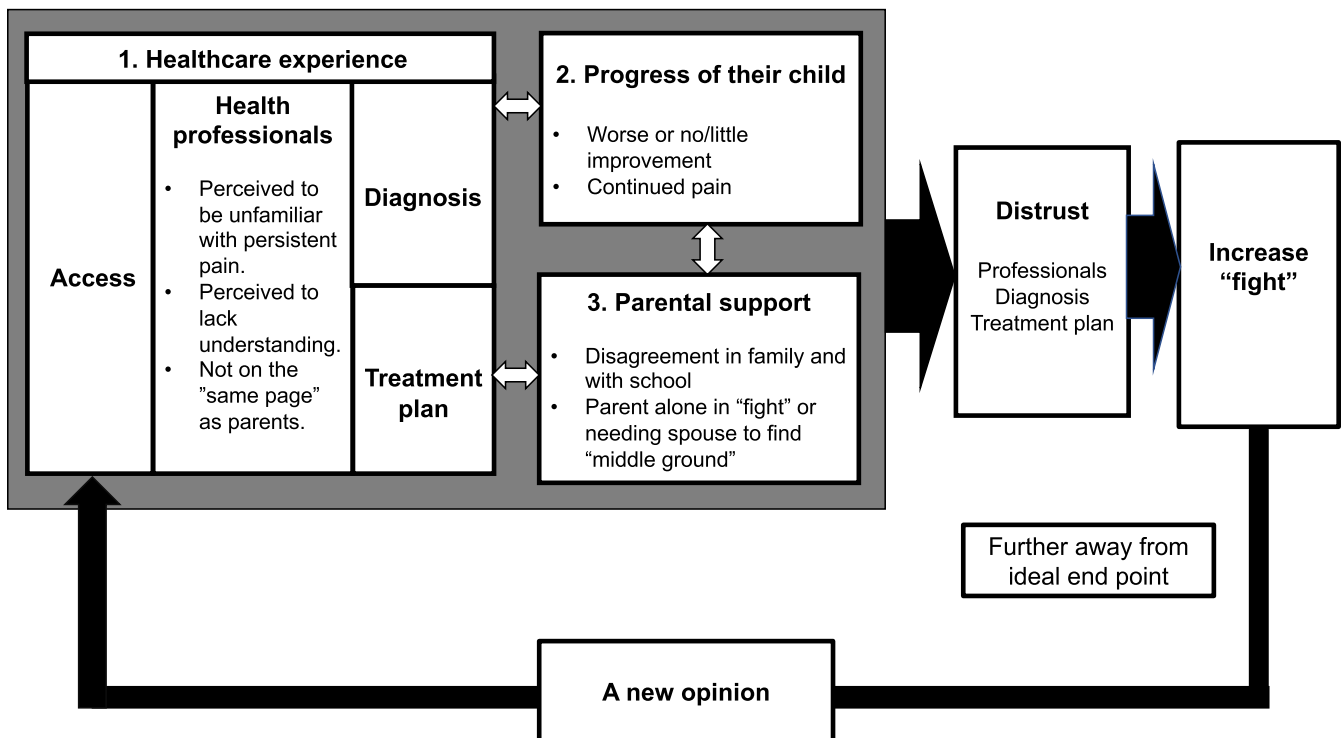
1. Healthcare experience

Access

Health professionals

- Perceived to be unfamiliar with persistent pain.
- Perceived to lack understanding.
- Not on the "same page" as parents.

Diagnosis

Treatment plan

2. Progress of their child

- Worse or no/little improvement
- Continued pain

3. Parental support

- Disagreement in family and with school
- Parent alone in "fight" or needing spouse to find "middle ground"

Distrust

Professionals
Diagnosis
Treatment plan

Increase "fight"

Further away from ideal end point

A new opinion